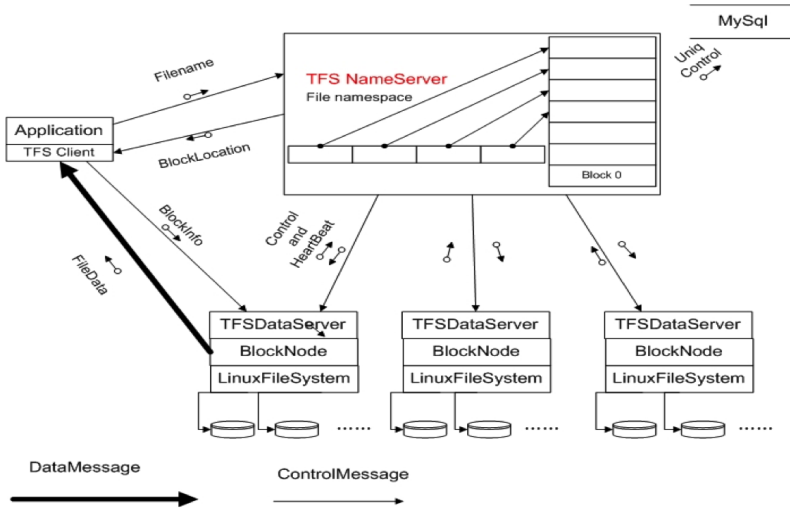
MySql

Uniq Control

Filename

TFS NameServer
File namespace

Application
TFS Client

BlockLocation

Block 0

BlockInfo

Control and HeartBeat

FileData

TFSDataServer
BlockNode
LinuxFileSystem

TFSDataServer
BlockNode
LinuxFileSystem

TFSDataServer
BlockNode
LinuxFileSystem

......

......

......

DataMessage

ControlMessage